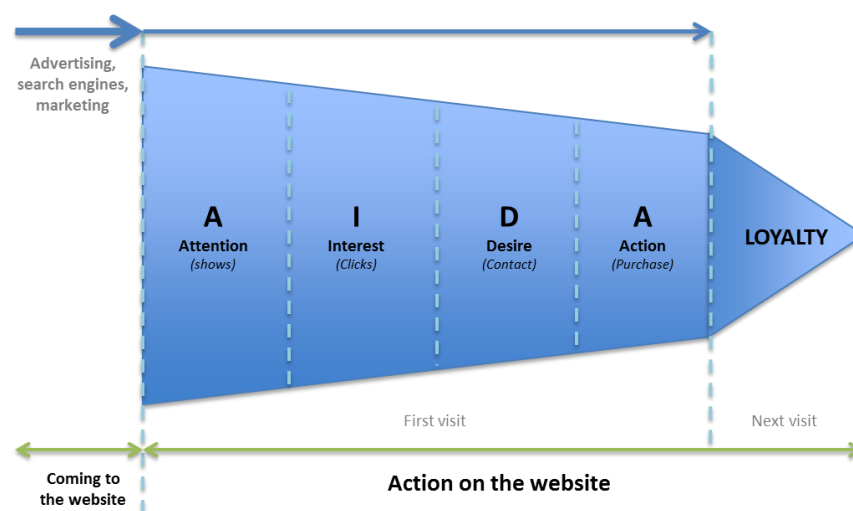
Advertising, search engines, marketing

A
Attention
(shows)

I
Interest
(Clicks)

D
Desire
(Contact)

A
Action
(Purchase)

LOYALTY

First visit

Next visit

Coming to the website

Action on the website